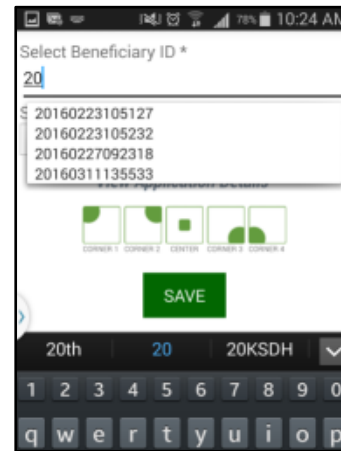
78% 10:24 AM

Select Beneficiary ID *

20

20160223105127
20160223105232
20160227092318
20160311135533

View Application Details

CORNER 1 CORNER 2 CENTER CORNER 3 CORNER 4

SAVE

20th 20 20KSDH

1 2 3 4 5 6 7 8 9 0

q w e r t y u i o p